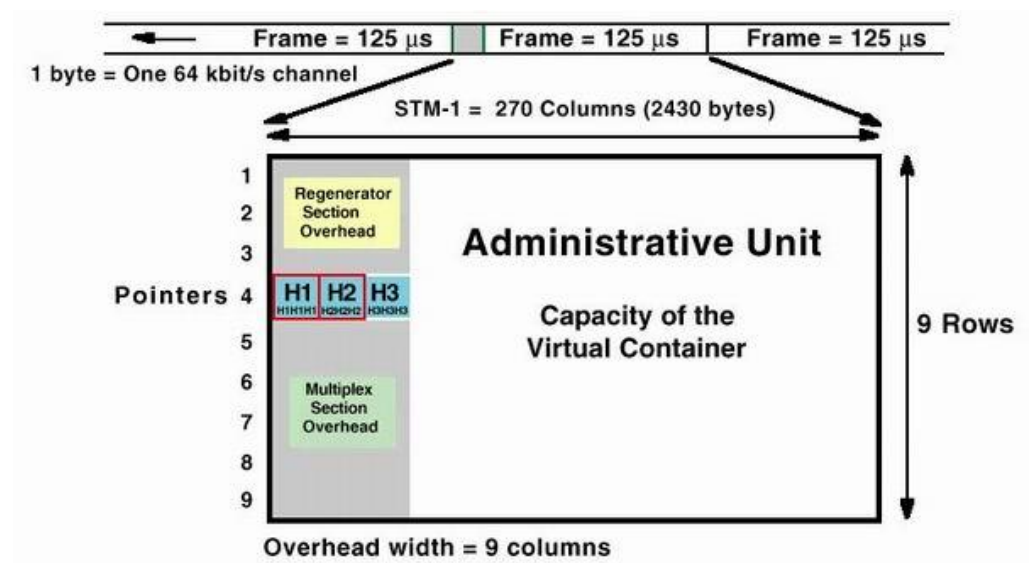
Frame = 125 $\mu$s

Frame = 125 $\mu$s

Frame = 125 $\mu$s

1 byte = One 64 kbit/s channel

STM-1 = 270 Columns (2430 bytes)

1
2
3
Pointers 4
5
6
7
8
9

Regenerator Section Overhead

H1 H1H1H1
H2 H2H2H2
H3 H3H3H3

Multiplex Section Overhead

Administrative Unit

Capacity of the Virtual Container

9 Rows

Overhead width = 9 columns